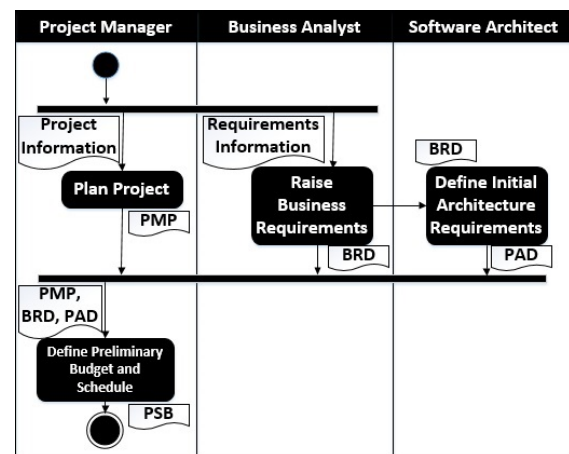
| Project Manager | Business Analyst | Software Architect |
|---|---|---|

Project Information

Plan Project

PMP

Requirements Information

Raise Business Requirements

BRD

BRD

Define Initial Architecture Requirements

PAD

PMP, BRD, PAD

Define Preliminary Budget and Schedule

PSB